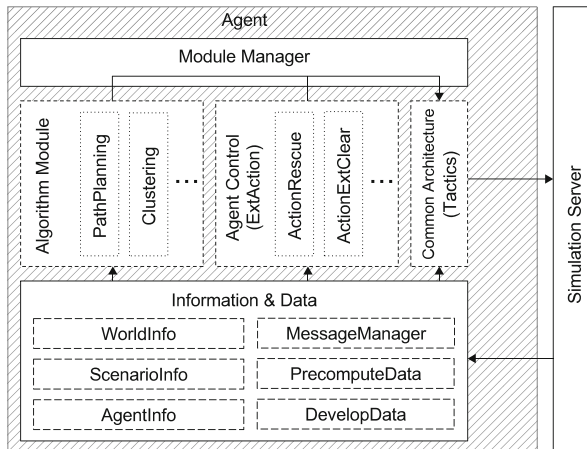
Agent

Module Manager

Algorithm Module

PathPlanning

Clustering

...

Agent Control (ExtAction)

ActionRescue

ActionExtClear

...

Common Architecture (Tactics)

Information & Data

WorldInfo

MessageManager

ScenarioInfo

PrecomputeData

AgentInfo

DevelopData

Simulation Server